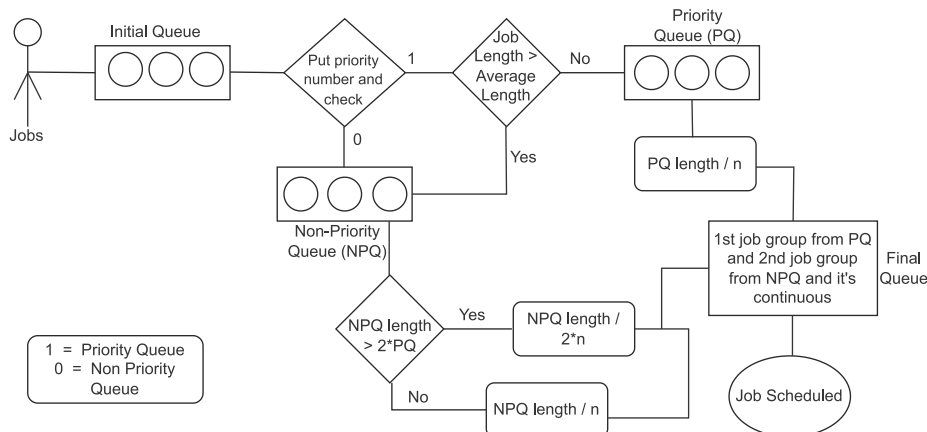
Jobs

Initial Queue

Put priority number and check

1

0

Job Length > Average Length

No

Yes

Priority Queue (PQ)

PQ length / n

Non-Priority Queue (NPQ)

1st job group from PQ and 2nd job group from NPQ and it's continuous

Final Queue

NPQ length > 2*PQ

Yes

No

NPQ length / 2*n

NPQ length / n

Job Scheduled

1 = Priority Queue
0 = Non Priority Queue